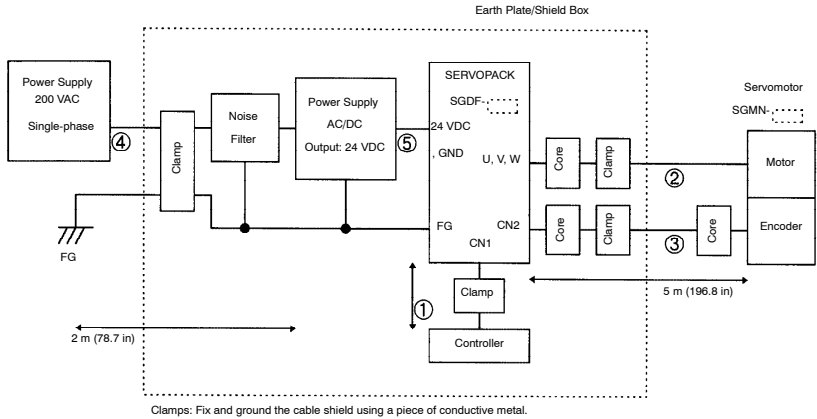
Earth Plate/Shield Box

Power Supply
200 VAC
Single-phase

④

Clamp

Noise
Filter

Power Supply
AC/DC
Output: 24 VDC

⑤

SERVOPACK
SGDF-

24 VDC
, GND

U, V, W

FG

CN2

CN1

Core

Clamp

Core

Clamp

Servomotor
SGMN-

Motor

②

③

Core

Encoder

FG

①

Clamp

Controller

5 m (196.8 in)

2 m (78.7 in)

Clamps: Fix and ground the cable shield using a piece of conductive metal.